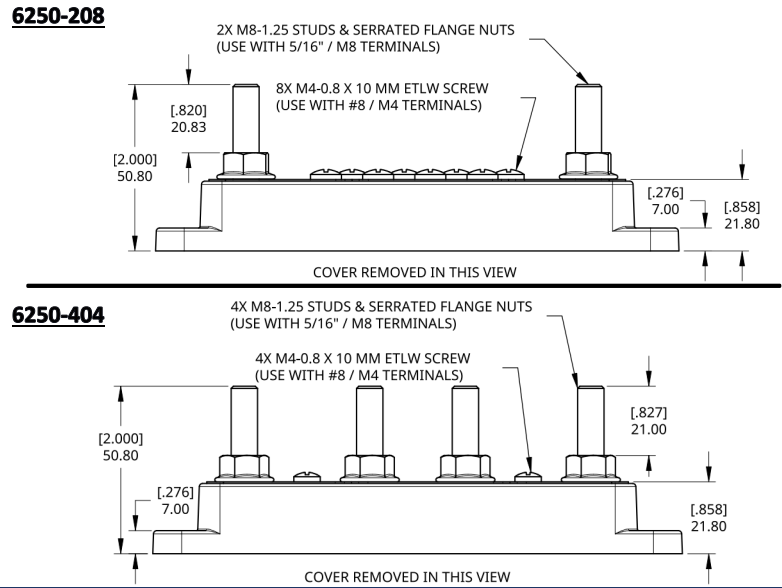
6250-208

2X M8-1.25 STUDS & SERRATED FLANGE NUTS (USE WITH 5/16" / M8 TERMINALS)

8X M4-0.8 X 10 MM ETLW SCREW (USE WITH #8 / M4 TERMINALS)

[.820] 20.83

[2.000] 50.80

[.276] 7.00

[.858] 21.80

COVER REMOVED IN THIS VIEW

6250-404

4X M8-1.25 STUDS & SERRATED FLANGE NUTS (USE WITH 5/16" / M8 TERMINALS)

4X M4-0.8 X 10 MM ETLW SCREW (USE WITH #8 / M4 TERMINALS)

[.827] 21.00

[2.000] 50.80

[.276] 7.00

[.858] 21.80

COVER REMOVED IN THIS VIEW